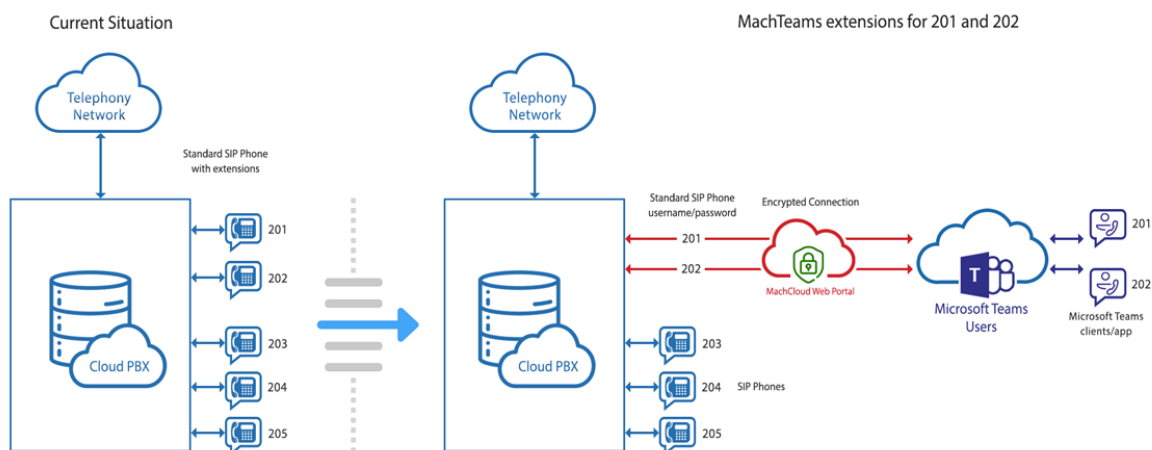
Current Situation

Telephony Network

Standard SIP Phone with extensions

201

202

Cloud PBX

203

204

205

MachTeams extensions for 201 and 202

Telephony Network

Standard SIP Phone username/password

Encrypted Connection

201

202

MachCloud Web Portal

Cloud PBX

203

204

SIP Phones

205

Microsoft Teams Users

201

202

Microsoft Teams clients/app